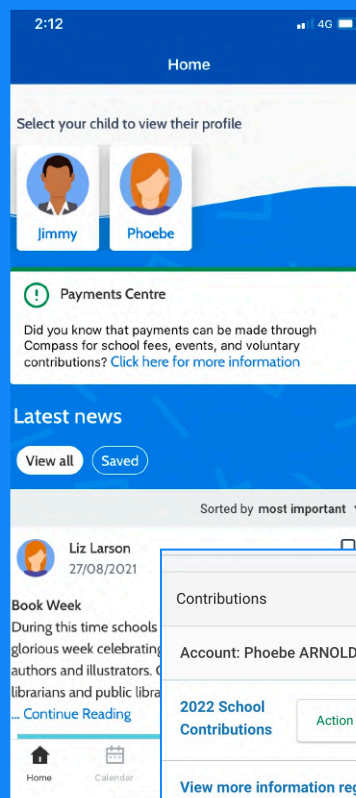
2:12

4G

Home

Select your child to view their profile

Jimmy

Phoebe

Payments Centre

Did you know that payments can be made through Compass for school fees, events, and voluntary contributions? Click here for more information

Latest news

View all

Saved

Sorted by most important

Liz Larson
27/08/2021

Book Week
During this time schools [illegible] glorious week celebrating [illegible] authors and illustrators. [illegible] librarians and public libra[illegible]
... Continue Reading

Home

Calendar

Contributions

Account: Phoebe ARNOLD

2022 School Contributions

Action

View more information re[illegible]